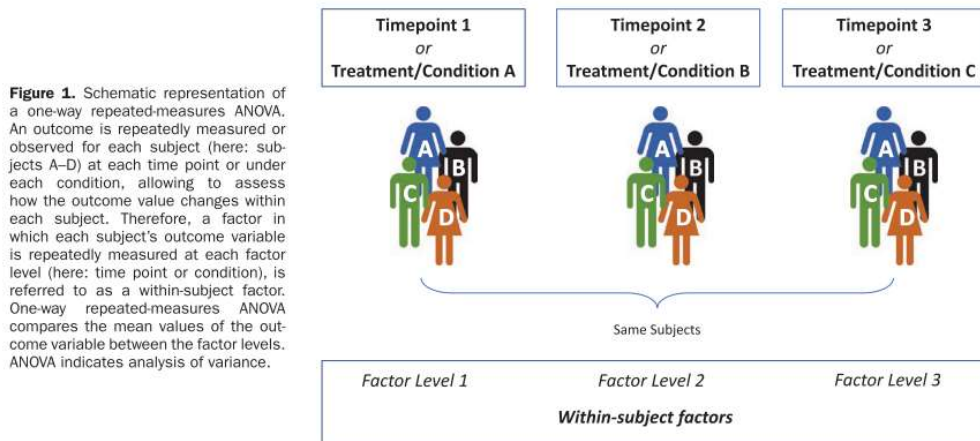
**Figure 1.** Schematic representation of a one-way repeated-measures ANOVA. An outcome is repeatedly measured or observed for each subject (here: subjects A–D) at each time point or under each condition, allowing to assess how the outcome value changes within each subject. Therefore, a factor in which each subject's outcome variable is repeatedly measured at each factor level (here: time point or condition), is referred to as a within-subject factor. One-way repeated-measures ANOVA compares the mean values of the outcome variable between the factor levels. ANOVA indicates analysis of variance.

**Timepoint 1**
*or*
**Treatment/Condition A**

A B C D

**Timepoint 2**
*or*
**Treatment/Condition B**

A B C D

**Timepoint 3**
*or*
**Treatment/Condition C**

A B C D

Same Subjects

*Factor Level 1* *Factor Level 2* *Factor Level 3*

***Within-subject factors***